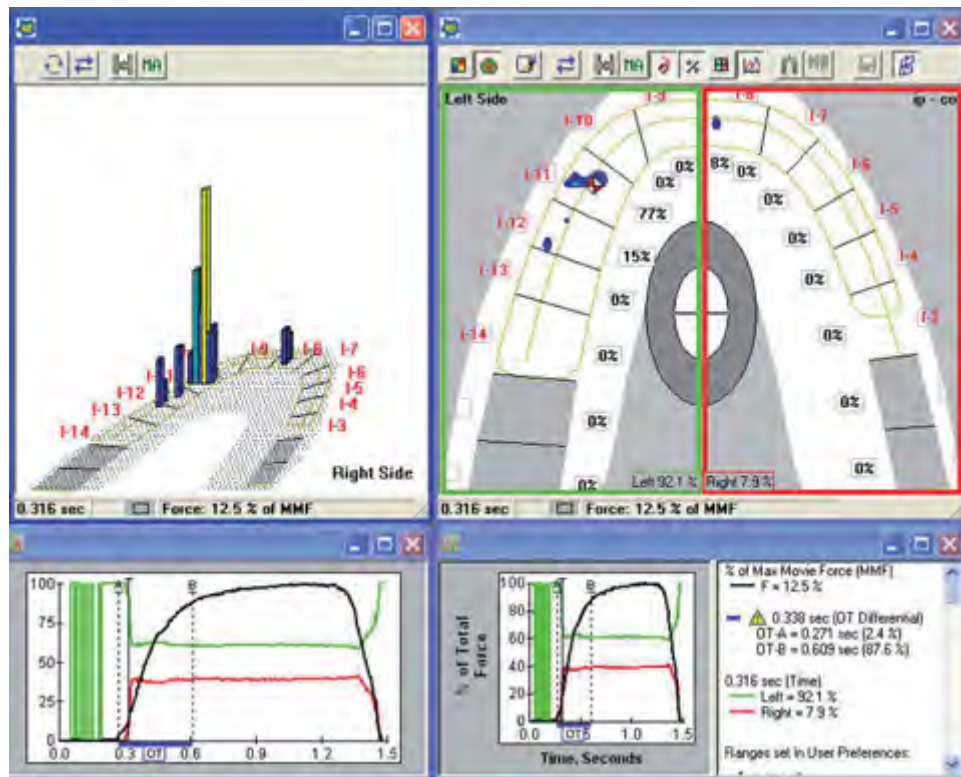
MA

I-9
I-8
I-7
I-6
I-5
I-4
I-3
I-11
I-12
I-13
I-14
Right Side

0.316 sec
Force: 12.5 % of MMF

MA
%
Left Side
I-9
I-8
I-10
I-7
I-11
I-6
I-12
I-5
I-13
I-4
I-14
I-3
0%
8%
0%
77%
0%
15%
0%
0%
0%
0%
0%
0%
0%
0%
0%
Left 92.1 %
Right 7.9 %

0.316 sec
Force: 12.5 % of MMF

100
75
50
25
0
0.0
0.3
OT
0.6
0.9
1.2
1.5
A
B

% of Total Force
100
80
60
40
20
0
0.0
0.5
OT
1.0
1.5
Time, Seconds
A
B

% of Max Movie Force (MMF)
F = 12.5 %

0.338 sec (OT Differential)
OT-A = 0.271 sec (2.4 %)
OT-B = 0.609 sec (87.6 %)

0.316 sec (Time)
Left = 92.1 %
Right = 7.9 %

Ranges set in User Preferences: